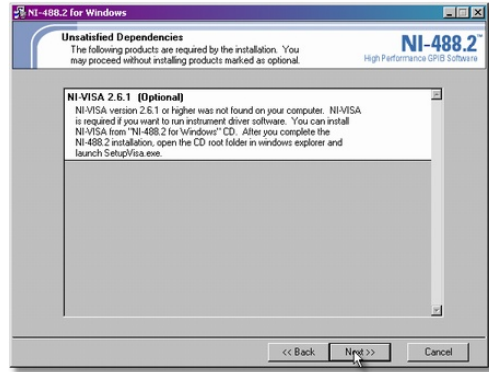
NI-488.2 for Windows

Unsatisfied Dependencies
The following products are required by the installation. You may proceed without installing products marked as optional.

NI-488.2™
High Performance GPIB Software

NI-VISA 2.6.1 (Optional)
NI-VISA version 2.6.1 or higher was not found on your computer. NI-VISA is required if you want to run instrument driver software. You can install NI-VISA from "NI-488.2 for Windows" CD. After you complete the NI-488.2 installation, open the CD root folder in windows explorer and launch SetupVisa.exe.

<< Back
Next >>
Cancel